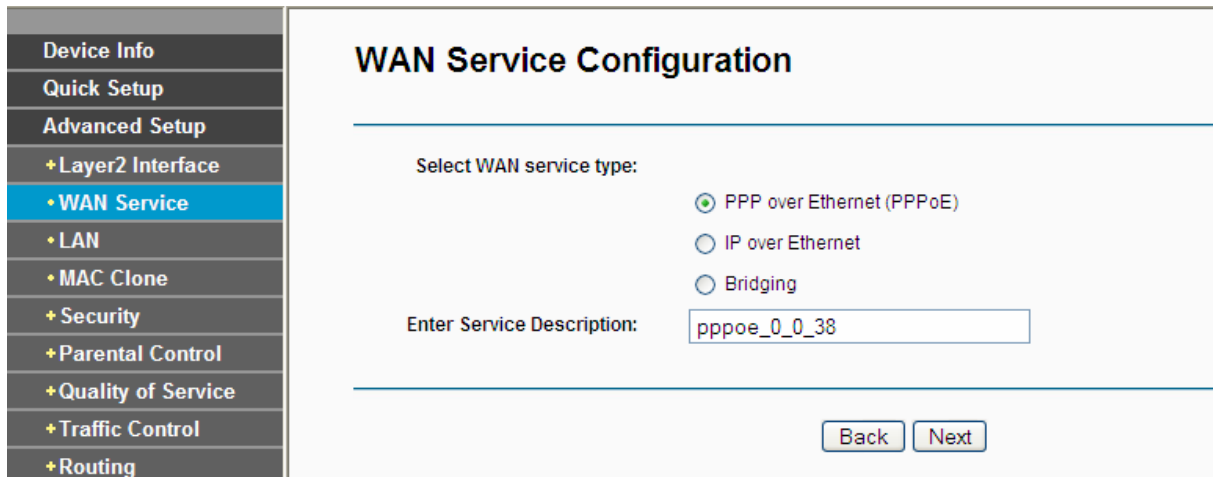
Device Info
Quick Setup
Advanced Setup
+ Layer2 Interface
• WAN Service
• LAN
• MAC Clone
+ Security
+ Parental Control
+ Quality of Service
+ Traffic Control
+ Routing

WAN Service Configuration

Select WAN service type:

PPP over Ethernet (PPPoE)

IP over Ethernet

Bridging

Enter Service Description: pppoe_0_0_38

Back Next